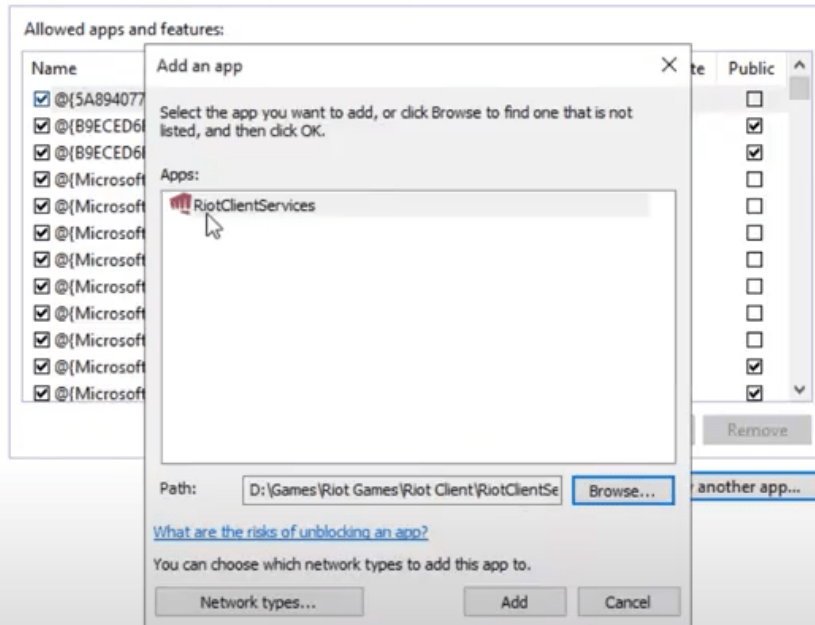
Allowed apps and features:

Name

te Public

@{5A894077
@{B9ECED6I
@{B9ECED6I
@{Microsoft
@{Microsoft
@{Microsoft
@{Microsoft
@{Microsoft
@{Microsoft
@{Microsoft
@{Microsoft
@{Microsoft

Remove

another app...

Add an app

Select the app you want to add, or click Browse to find one that is not listed, and then click OK.

Apps:

RiotClientServices

Path: D:\Games\Riot Games\Riot Client\RiotClientSe Browse...

What are the risks of unblocking an app?

You can choose which network types to add this app to.

Network types... Add Cancel